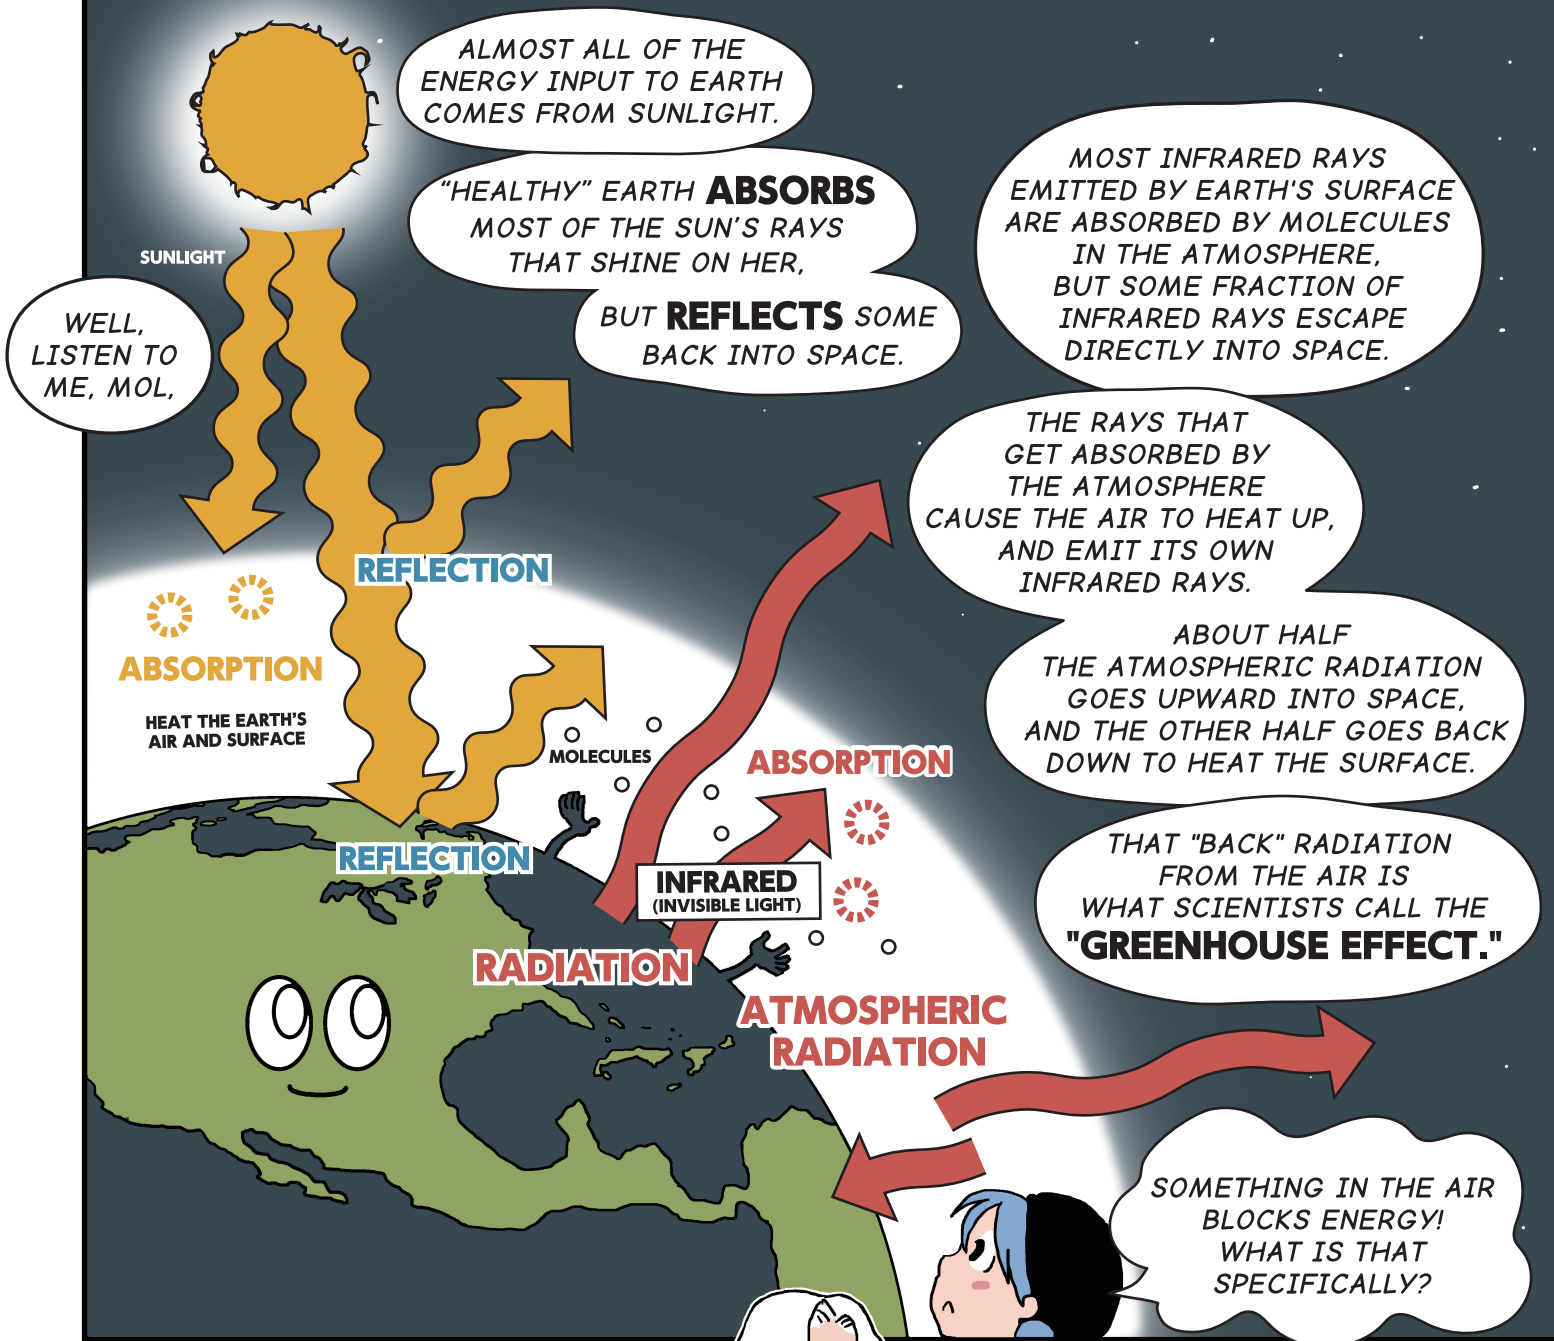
ALMOST ALL OF THE ENERGY INPUT TO EARTH COMES FROM SUNLIGHT.

"HEALTHY" EARTH ABSORBS MOST OF THE SUN'S RAYS THAT SHINE ON HER,

BUT REFLECTS SOME BACK INTO SPACE.

MOST INFRARED RAYS EMITTED BY EARTH'S SURFACE ARE ABSORBED BY MOLECULES IN THE ATMOSPHERE, BUT SOME FRACTION OF INFRARED RAYS ESCAPE DIRECTLY INTO SPACE.

SUNLIGHT

WELL, LISTEN TO ME, MOL,

THE RAYS THAT GET ABSORBED BY THE ATMOSPHERE CAUSE THE AIR TO HEAT UP, AND EMIT ITS OWN INFRARED RAYS.

REFLECTION

ABSORPTION

HEAT THE EARTH'S AIR AND SURFACE

MOLECULES

ABOUT HALF THE ATMOSPHERIC RADIATION GOES UPWARD INTO SPACE, AND THE OTHER HALF GOES BACK DOWN TO HEAT THE SURFACE.

ABSORPTION

REFLECTION

INFRARED
(INVISIBLE LIGHT)

THAT "BACK" RADIATION FROM THE AIR IS WHAT SCIENTISTS CALL THE "GREENHOUSE EFFECT."

RADIATION

ATMOSPHERIC RADIATION

SOMETHING IN THE AIR BLOCKS ENERGY! WHAT IS THAT SPECIFICALLY?